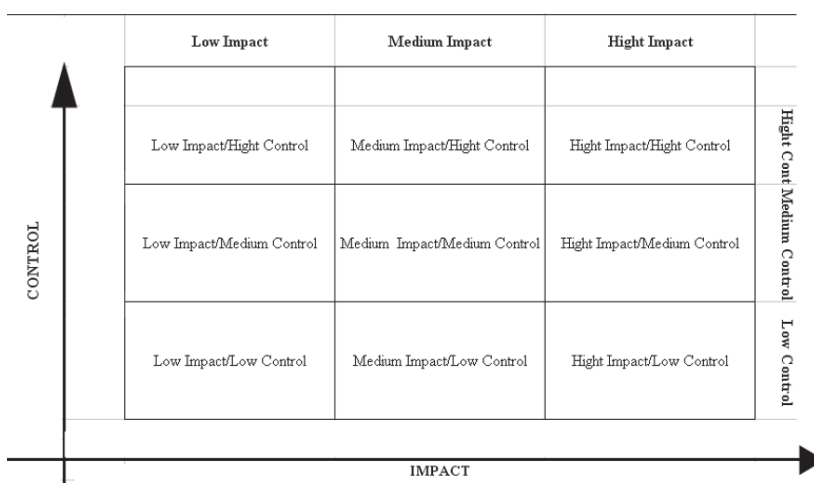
| Low Impact | Medium Impact | Hight Impact | |
|---|---|---|---|
| | | | |
| Low Impact/Hight Control | Medium Impact/Hight Control | Hight Impact/Hight Control | Hight Cont |
| Low Impact/Medium Control | Medium Impact/Medium Control | Hight Impact/Medium Control | Medium Control |
| Low Impact/Low Control | Medium Impact/Low Control | Hight Impact/Low Control | Low Control |

CONTROL

IMPACT